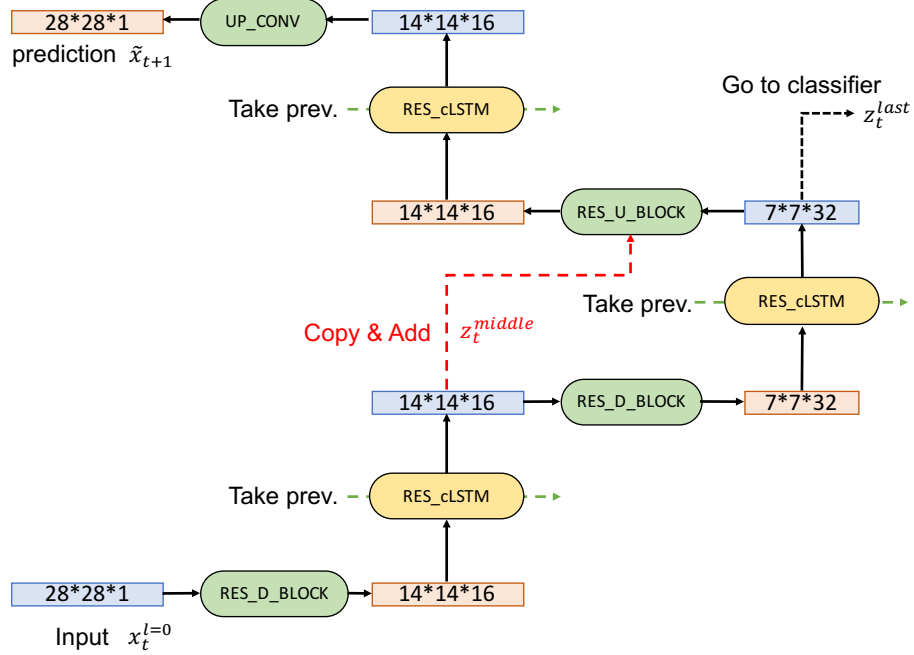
28*28*1
UP_CONV
14*14*16
prediction $\tilde{x}_{t+1}$

Take prev.
RES_cLSTM

Go to classifier
$z_t^{last}$

14*14*16
RES_U_BLOCK
7*7*32

Take prev.
RES_cLSTM

Copy & Add
$z_t^{middle}$

14*14*16
RES_D_BLOCK
7*7*32

Take prev.
RES_cLSTM

28*28*1
RES_D_BLOCK
14*14*16

Input $x_t^{l=0}$